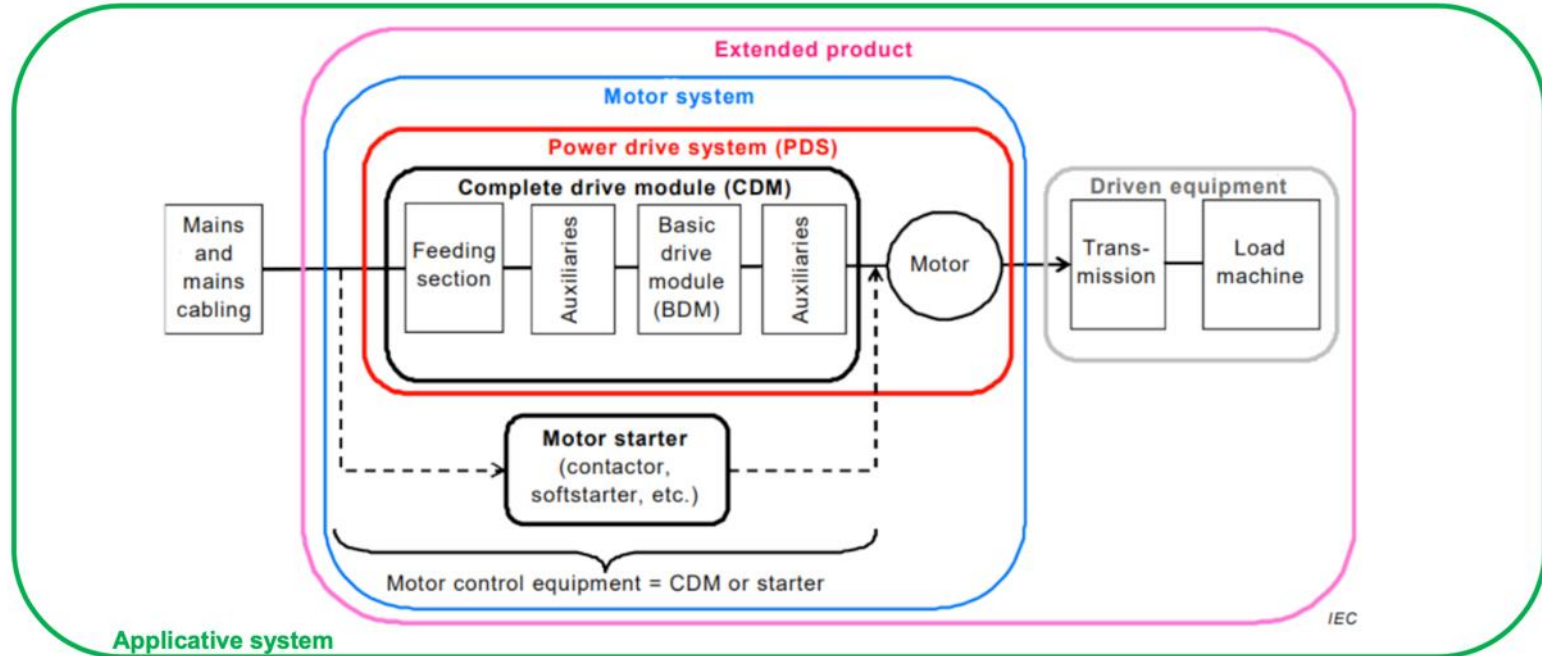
Extended product

Motor system

Power drive system (PDS)

Complete drive module (CDM)

Mains and mains cabling

Feeding section

Auxiliaries

Basic drive module (BDM)

Auxiliaries

Motor

Driven equipment

Trans-mission

Load machine

Motor starter (contactor, softstarter, etc.)

Motor control equipment = CDM or starter

IEC

Applicative system